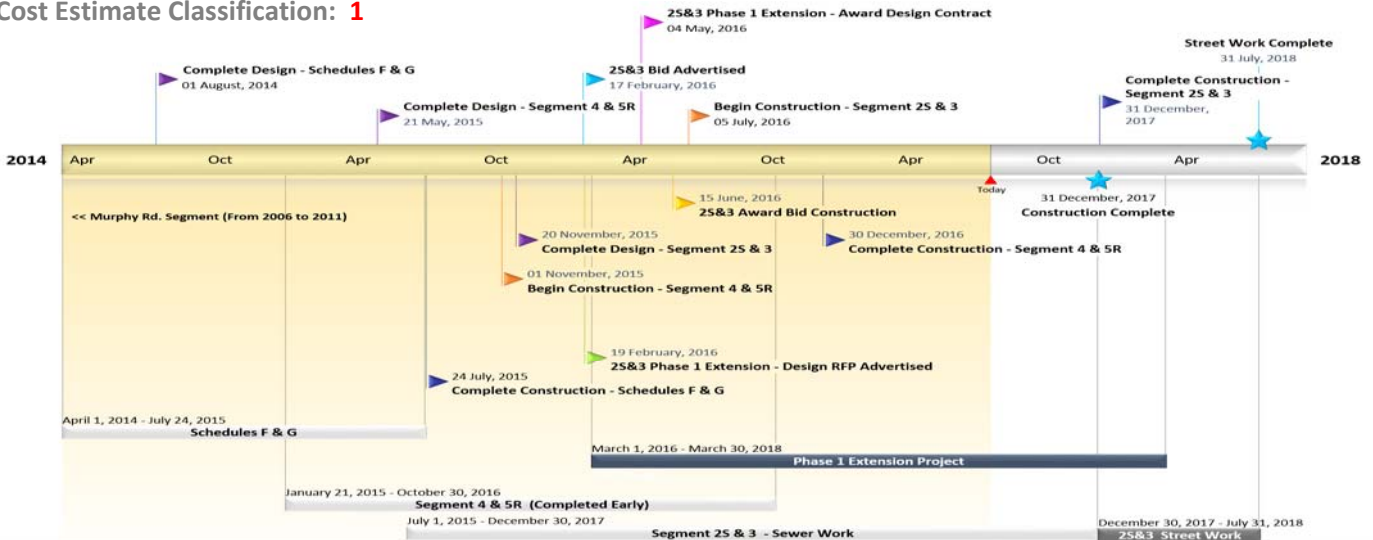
Cost Estimate Classification: 1

2S&3 Phase 1 Extension - Award Design Contract
04 May, 2016

Street Work Complete
31 July, 2018

Complete Design - Schedules F & G
01 August, 2014

2S&3 Bid Advertised
17 February, 2016

Complete Construction - Segment 2S & 3
31 December, 2017

Complete Design - Segment 4 & 5R
21 May, 2015

Begin Construction - Segment 2S & 3
05 July, 2016

2014 Apr Oct Apr Oct Apr Oct Apr Oct Apr 2018

Today

15 June, 2016
2S&3 Award Bid Construction

31 December, 2017
Construction Complete

<< Murphy Rd. Segment (From 2006 to 2011)

20 November, 2015
Complete Design - Segment 2S & 3

30 December, 2016
Complete Construction - Segment 4 & 5R

01 November, 2015
Begin Construction - Segment 4 & 5R

19 February, 2016
2S&3 Phase 1 Extension - Design RFP Advertised

24 July, 2015
Complete Construction - Schedules F & G

April 1, 2014 - July 24, 2015
Schedules F & G

March 1, 2016 - March 30, 2018
Phase 1 Extension Project

January 21, 2015 - October 30, 2016
Segment 4 & 5R (Completed Early)

July 1, 2015 - December 30, 2017
Segment 2S & 3 - Sewer Work

December 30, 2017 - July 31, 2018
2S&3 Street Work